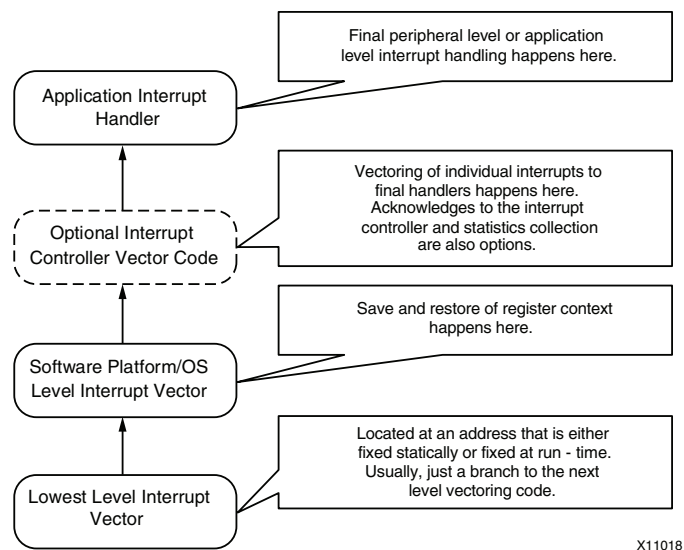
Final peripheral level or application level interrupt handling happens here.

Application Interrupt Handler

Vectoring of individual interrupts to final handlers happens here. Acknowledges to the interrupt controller and statistics collection are also options.

Optional Interrupt Controller Vector Code

Save and restore of register context happens here.

Software Platform/OS Level Interrupt Vector

Located at an address that is either fixed statically or fixed at run - time. Usually, just a branch to the next level vectoring code.

Lowest Level Interrupt Vector

X11018